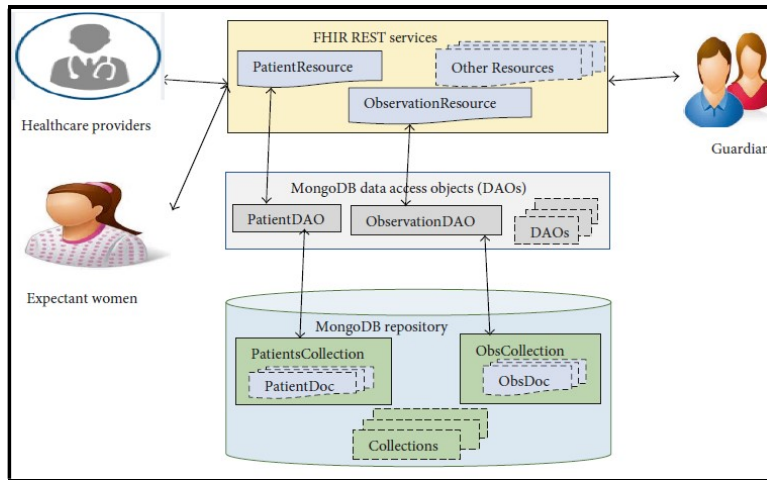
FHIR REST services

PatientResource

Other Resources

ObservationResource

Healthcare providers

Guardian

MongoDB data access objects (DAOs)

PatientDAO

ObservationDAO

DAOs

Expectant women

MongoDB repository

PatientsCollection

PatientDoc

ObsCollection

ObsDoc

Collections